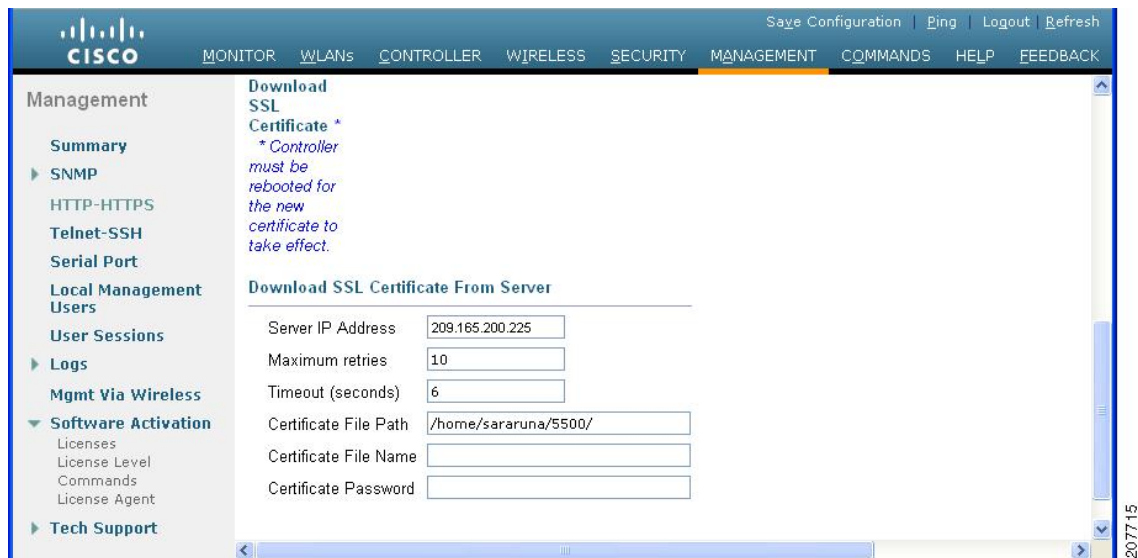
cisco

Save Configuration | Ping | Logout | Refresh

MONITOR WLANs CONTROLLER WIRELESS SECURITY MANAGEMENT COMMANDS HELP FEEDBACK

Management

Summary
SNMP
HTTP-HTTPS
Telnet-SSH
Serial Port
Local Management Users
User Sessions
Logs
Mgmt Via Wireless
Software Activation
Licenses
License Level
Commands
License Agent
Tech Support

Download SSL Certificate *
* Controller must be rebooted for the new certificate to take effect.

Download SSL Certificate From Server

| Server IP Address | 209.165.200.225 |
|---|---|
| Maximum retries | 10 |
| Timeout (seconds) | 6 |
| Certificate File Path | /home/sararuna/5500/ |
| Certificate File Name | |
| Certificate Password | |

207715